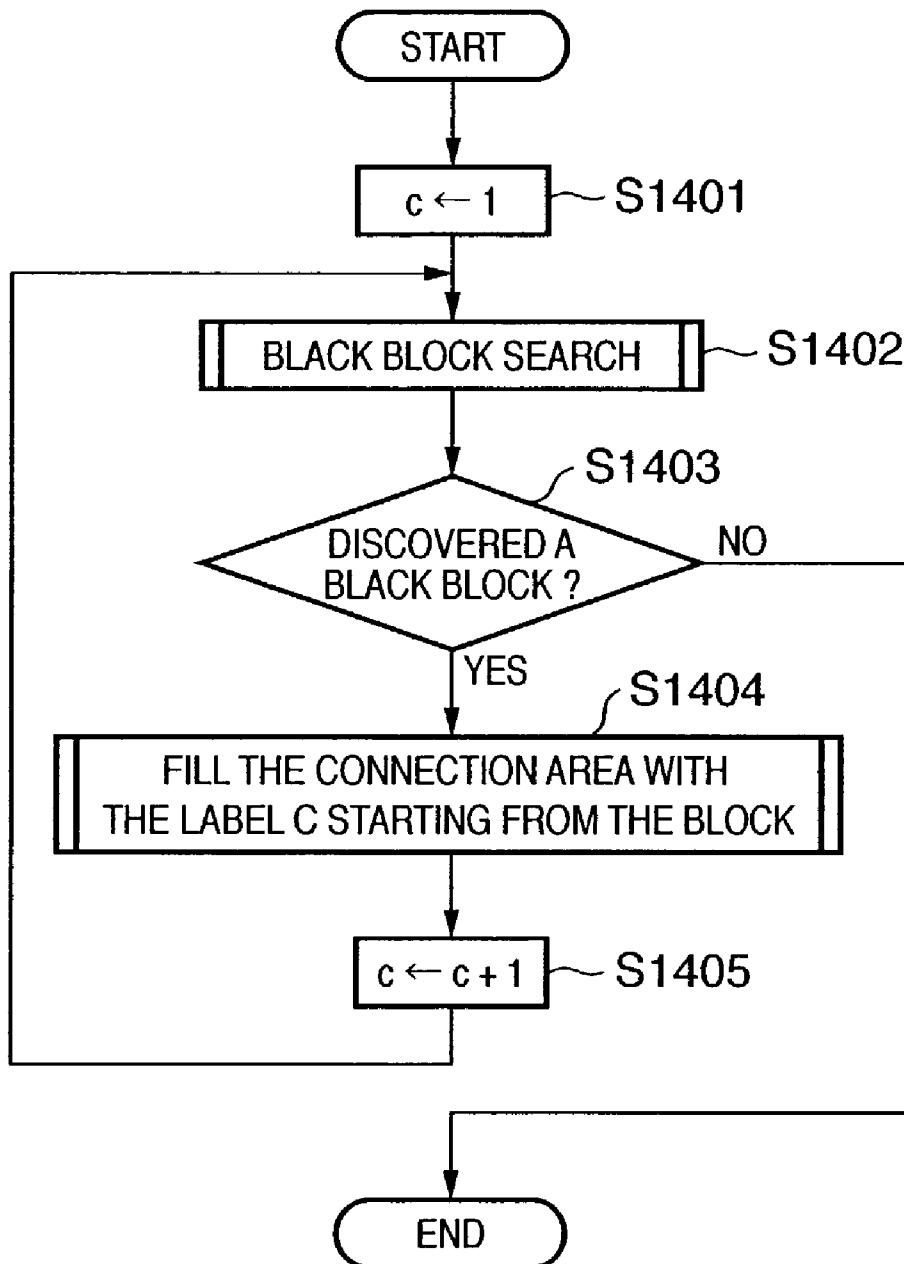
START

$c \leftarrow 1$

S1401

BLACK BLOCK SEARCH

S1402

S1403

DISCOVERED A BLACK BLOCK ?

NO

YES

S1404

FILL THE CONNECTION AREA WITH THE LABEL C STARTING FROM THE BLOCK

$c \leftarrow c + 1$

S1405

END